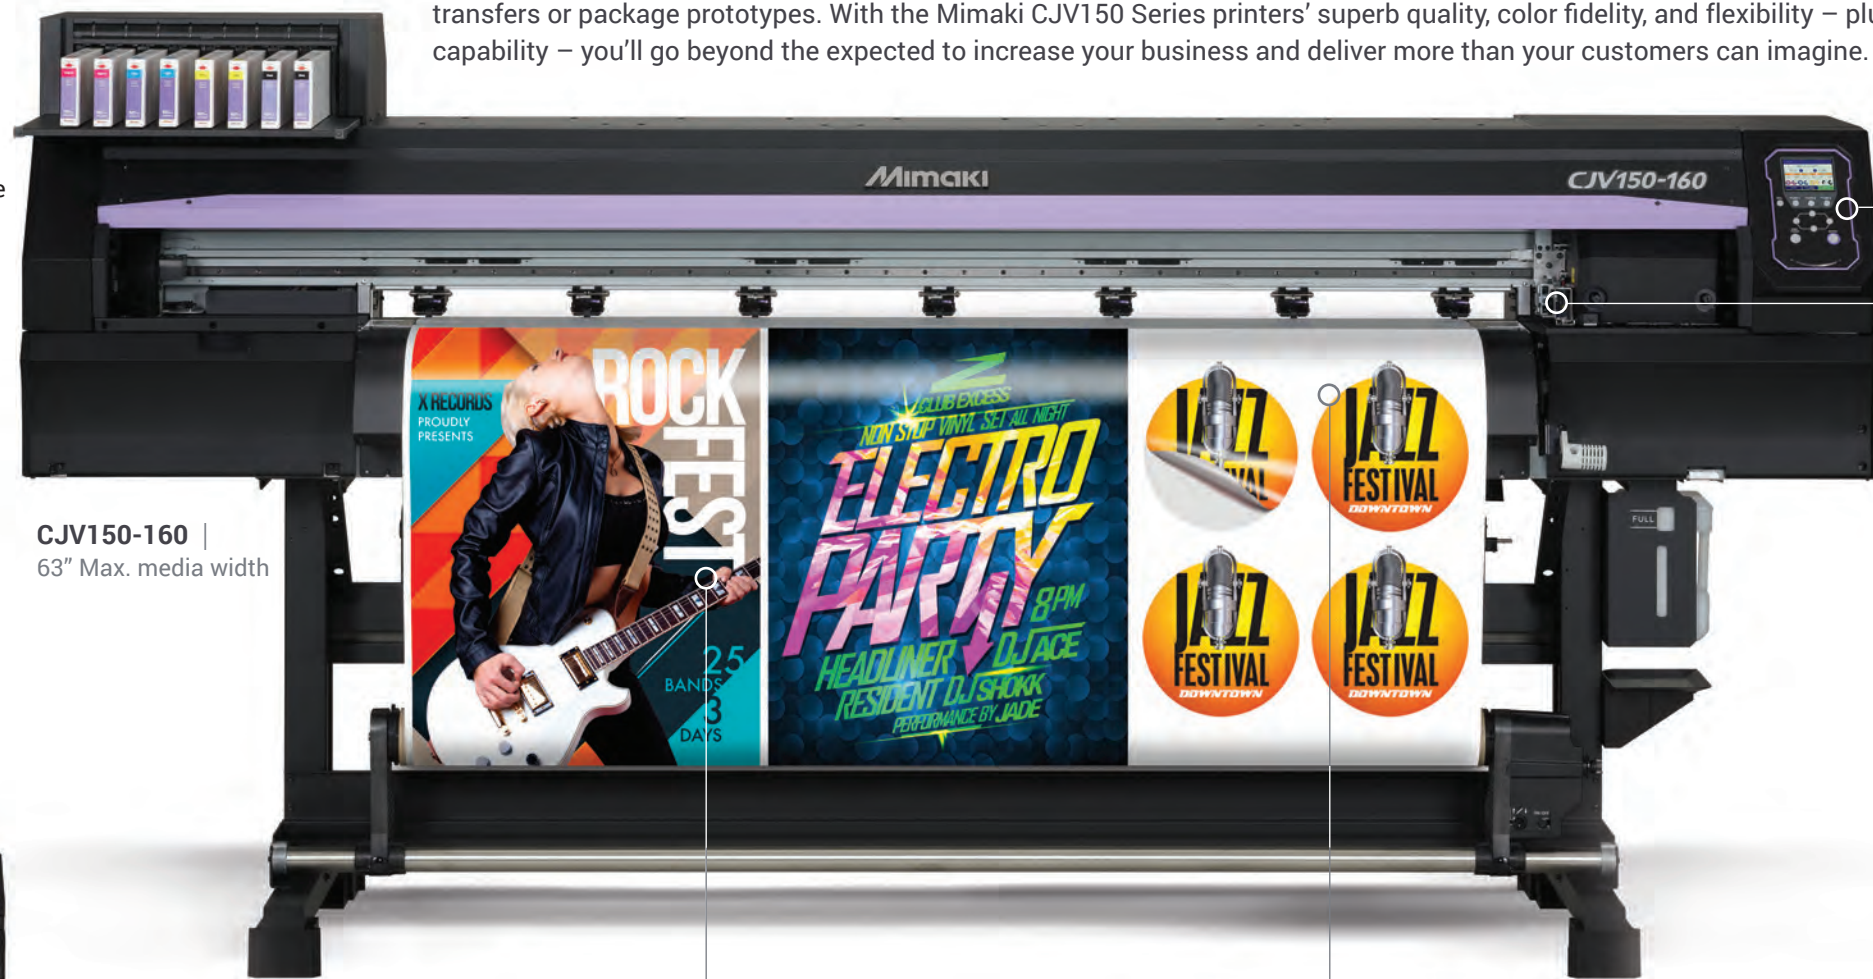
transfers or package prototypes. With the Mimaki CJV150 Series printers' superb quality, color fidelity, and flexibility – plu capability – you'll go beyond the expected to increase your business and deliver more than your customers can imagine.

Mimaki

CJV150-160

CJV150-160 | 63" Max. media width

X RECORDS PROUDLY PRESENTS

ROCK FEST

25 BANDS 3 DAYS

Z CLUB EXCESS

NON STOP VINYL SET ALL NIGHT

ELECTRO PARTY

8PM

HEADLINER DJ ACE

RESIDENT DJ SHOKK

PERFORMANCE BY JADE

JAZZ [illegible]VAL

JAZZ FESTIVAL DOWNTOWN

JAZZ FESTIVAL DOWNTOWN

JAZZ FESTIVAL DOWNTOWN

FULL